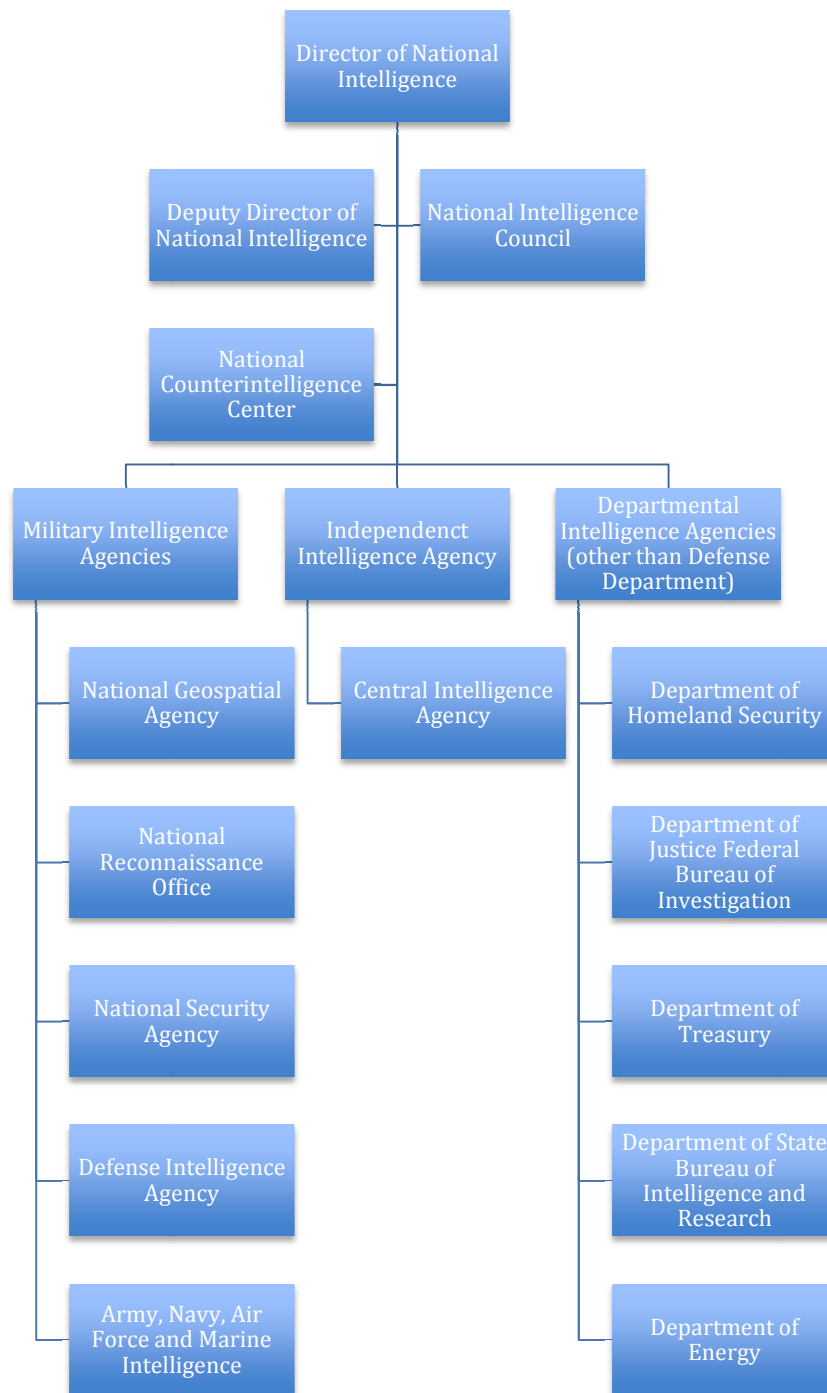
Director of National Intelligence

Deputy Director of National Intelligence

National Intelligence Council

National Counterintelligence Center

Military Intelligence Agencies

Independenct Intelligence Agency

Departmental Intelligence Agencies (other than Defense Department)

National Geospatial Agency

National Reconnaissance Office

National Security Agency

Defense Intelligence Agency

Army, Navy, Air Force and Marine Intelligence

Central Intelligence Agency

Department of Homeland Security

Department of Justice Federal Bureau of Investigation

Department of Treasury

Department of State Bureau of Intelligence and Research

Department of Energy